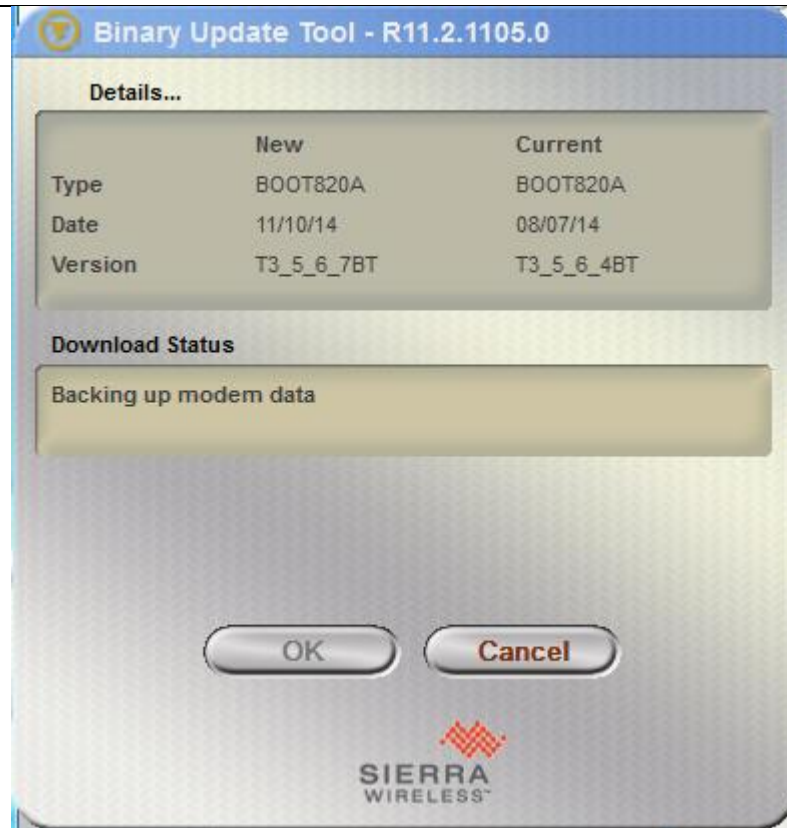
Binary Update Tool - R11.2.1105.0

Details...

| | New | Current |
|---|---|---|
| Type | BOOT820A | BOOT820A |
| Date | 11/10/14 | 08/07/14 |
| Version | T3_5_6_7BT | T3_5_6_4BT |

Download Status

Backing up modem data

OK

Cancel

SIERRA WIRELESS™